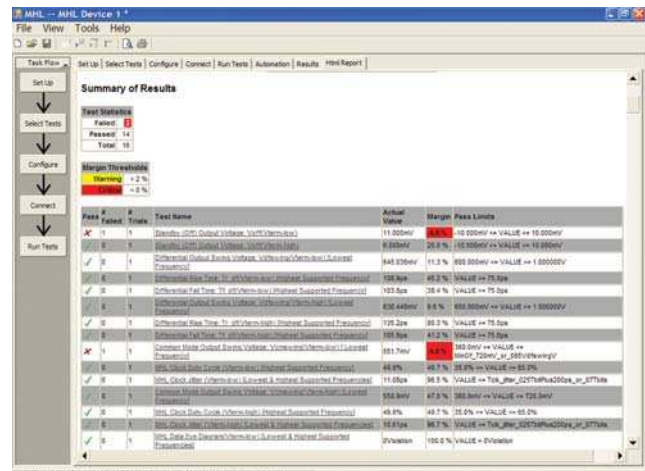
MHL -- MHL Device 1 *

File View Tools Help

Task Flow

Set Up

Select Tests

Configure

Connect

Run Tests

Set Up | Select Tests | Configure | Connect | Run Tests | Automation | Results | Html Report

Summary of Results

Test Statistics

| | |
|---|---|
| Failed | 2 |
| Passed | 14 |
| Total | 16 |

Margin Thresholds

| | |
|---|---|
| Warning | < 2 % |
| Critical | < 0 % |

| Pass | # Failed | # Trials | Test Name | Actual Value | Margin | Pass Limits |
|---|---|---|---|---|---|---|
| ✗ | 1 | 1 | Standby (Off) Output Voltage: Voff(Vterm-low) | 11.000mV | -5.0 % | -10.000mV <= VALUE <= 10.000mV |
| ✓ | 0 | 1 | Standby (Off) Output Voltage: Voff(Vterm-high) | 8.000mV | 20.0 % | -10.000mV <= VALUE <= 10.000mV |
| ✓ | 0 | 1 | Differential Output Swing Voltage: VdSwing(Vterm-low) (Lowest Frequency) | 845.036mV | 11.3 % | 800.000mV <= VALUE <= 1.000000V |
| ✓ | 0 | 1 | Differential Rise Time: Tr_dif(Vterm-low) (Highest Supported Frequency) | 108.6ps | 45.2 % | VALUE >= 75.0ps |
| ✓ | 0 | 1 | Differential Fall Time: Tf_dif(Vterm-low) (Highest Supported Frequency) | 103.8ps | 38.4 % | VALUE >= 75.0ps |
| ✓ | 0 | 1 | Differential Output Swing Voltage: VdSwing(Vterm-high) (Lowest Frequency) | 830.449mV | 9.5 % | 800.000mV <= VALUE <= 1.000000V |
| ✓ | 0 | 1 | Differential Rise Time: Tr_dif(Vterm-high) (Highest Supported Frequency) | 135.2ps | 80.3 % | VALUE >= 75.0ps |
| ✓ | 0 | 1 | Differential Fall Time: Tf_dif(Vterm-high) (Highest Supported Frequency) | 105.9ps | 41.2 % | VALUE >= 75.0ps |
| ✗ | 1 | 1 | Common Mode Output Swing Voltage: VcmSwing(Vterm-low) (Lowest Frequency) | 551.7mV | -9.8 % | 360.0mV <= VALUE <= Min(Vf_720mV_or_085VdSwingV) |
| ✓ | 0 | 1 | MHL Clock Duty Cycle (Vterm-low) (Highest Supported Frequency) | 49.8% | 49.7 % | 35.0% <= VALUE <= 65.0% |
| ✓ | 0 | 1 | MHL Clock Jitter (Vterm-low) (Lowest & Highest Supported Frequencies) | 11.05ps | 96.5 % | VALUE <= Tck_jitter_0257bitRue200ps_or_077bits |
| ✓ | 0 | 1 | Common Mode Output Swing Voltage: VcmSwing(Vterm-high) (Lowest Frequency) | 552.8mV | 47.5 % | 360.0mV <= VALUE <= 720.0mV |
| ✓ | 0 | 1 | MHL Clock Duty Cycle (Vterm-high) | 49.8% | 49.7 % | 35.0% <= VALUE <= 65.0% |
| ✓ | 0 | 1 | MHL Clock Jitter (Vterm-high) (Lowest & Highest Supported Frequencies) | 10.61ps | 96.7 % | VALUE <= Tck_jitter_0257bitRue200ps_or_077bits |
| ✓ | 0 | 1 | MHL Data Eye Diagram(Vterm-low) (Lowest & Highest Supported Frequencies) | 0Violation | 100.0 % | VALUE = 0Violation |